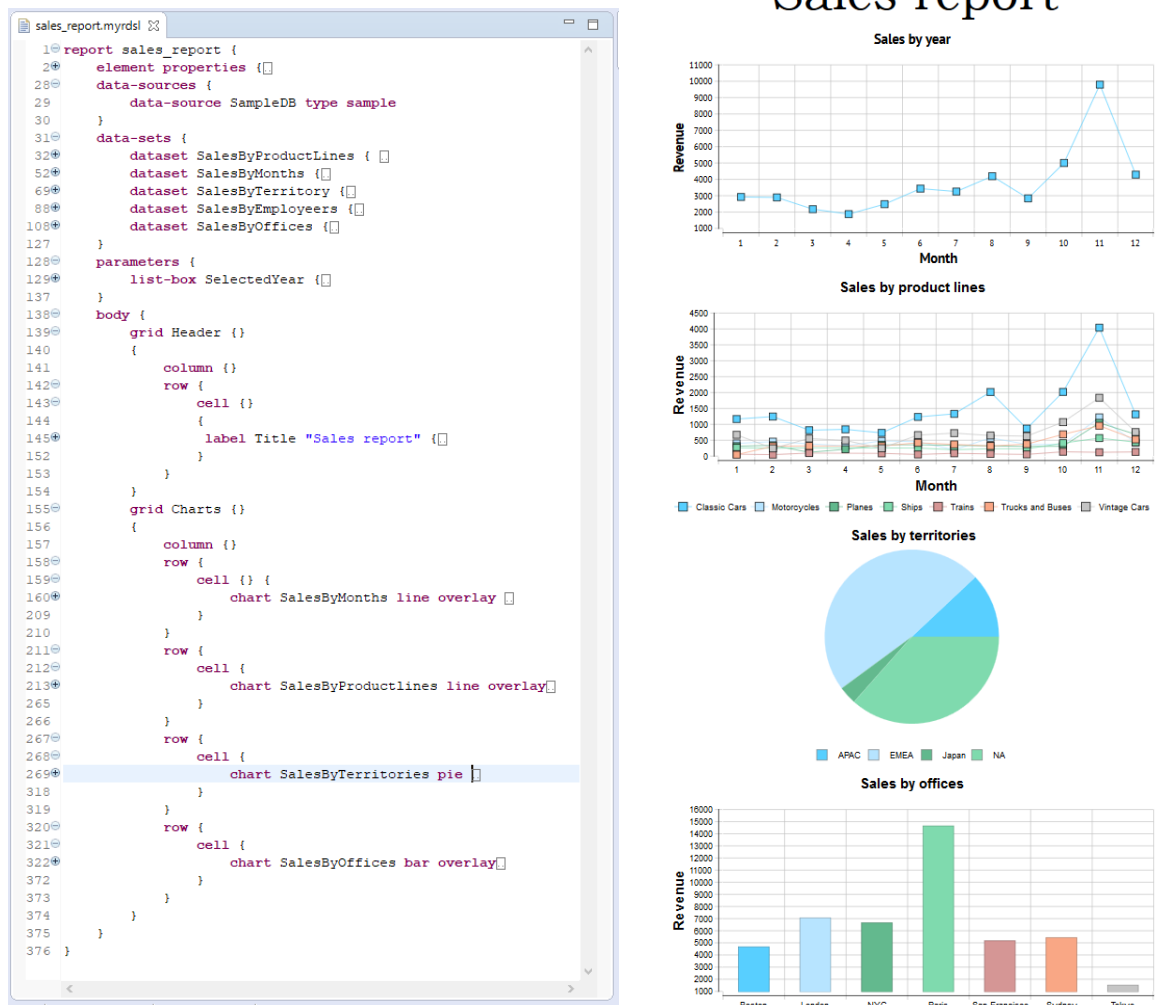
sales_report.myrdsl

1 report sales_report {
2 element properties {
28 data-sources {
29 data-source SampleDB type sample
30 }
31 data-sets {
32 dataset SalesByProductLines {
52 dataset SalesByMonths {
69 dataset SalesByTerritory {
88 dataset SalesByEmployeers {
108 dataset SalesByOffices {
127 }
128 parameters {
129 list-box SelectedYear {
137 }
138 body {
139 grid Header {}
140 {
141 column {}
142 row {
143 cell {}
144 {
145 label Title "Sales report" {
152 }
153 }
154 }
155 grid Charts {}
156 {
157 column {}
158 row {
159 cell {} {
160 chart SalesByMonths line overlay
209 }
210 }
211 row {
212 cell {
213 chart SalesByProductlines line overlay
265 }
266 }
267 row {
268 cell {
269 chart SalesByTerritories pie
318 }
319 }
320 row {
321 cell {
322 chart SalesByOffices bar overlay
372 }
373 }
374 }
375 }
376 }

Sales report

Sales by year
Revenue
11000 10000 9000 8000 7000 6000 5000 4000 3000 2000 1000
1 2 3 4 5 6 7 8 9 10 11 12
Month

Sales by product lines
Revenue
4500 4000 3500 3000 2500 2000 1500 1000 500 0
1 2 3 4 5 6 7 8 9 10 11 12
Month
Classic Cars Motorcycles Planes Ships Trains Trucks and Buses Vintage Cars

Sales by territories
APAC EMEA Japan NA

Sales by offices
Revenue
16000 15000 14000 13000 12000 11000 10000 9000 8000 7000 6000 5000 4000 3000 2000 1000
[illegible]